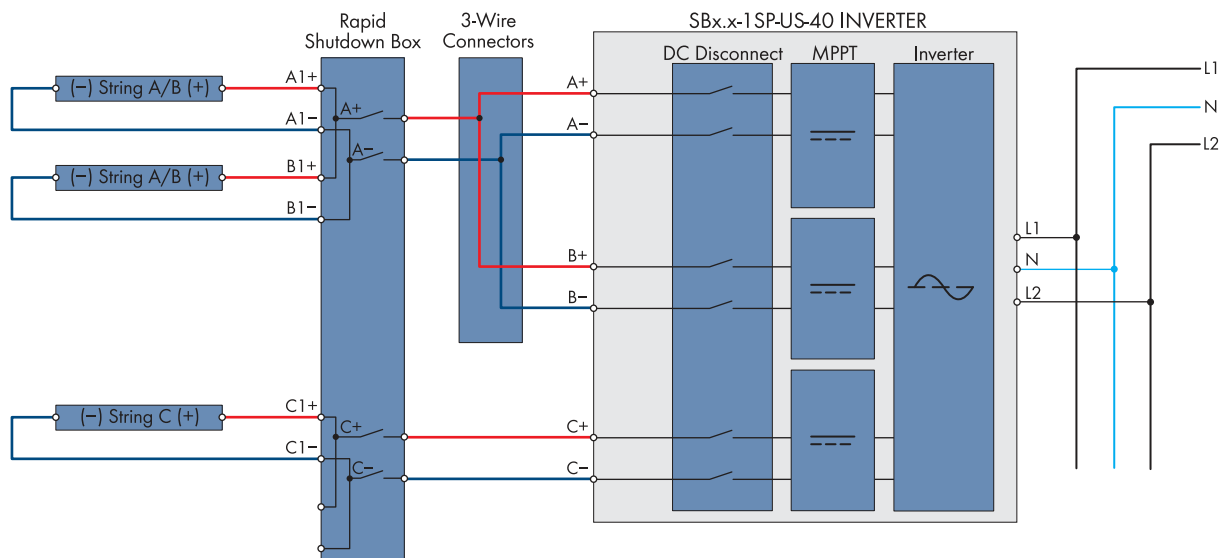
Rapid Shutdown Box

3-Wire Connectors

SBx.x-1SP-US-40 INVERTER

DC Disconnect

MPPT

Inverter

(−) String A/B (+)

A1+

A1−

A+

A−

(−) String A/B (+)

B1+

B1−

(−) String C (+)

C1+

C1−

C+

C−

A+

A−

B+

B−

C+

C−

L1

N

L2

L1

N

L2